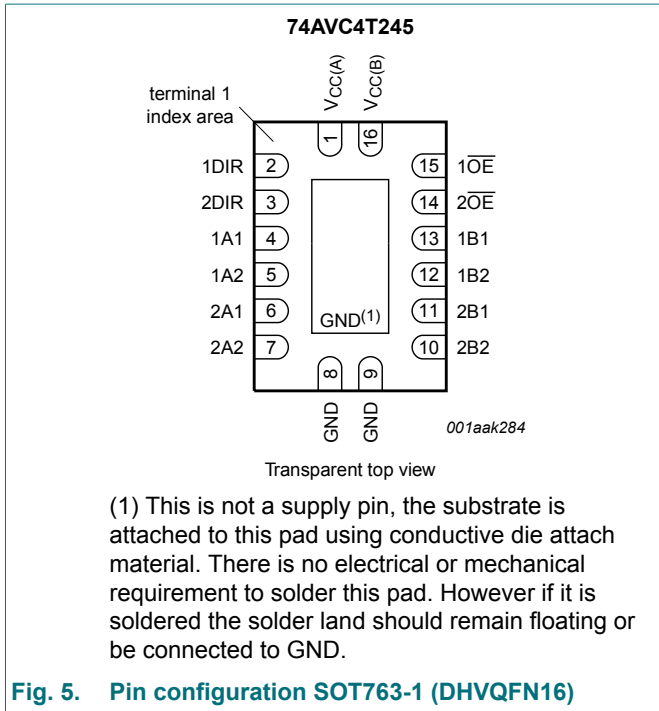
74AVC4T245

terminal 1 index area

$V_{CC(A)}$ $V_{CC(B)}$

1 16

1DIR 2
2DIR 3
1A1 4
1A2 5
2A1 6
2A2 7

15 $1\overline{OE}$
14 $2\overline{OE}$
13 1B1
12 1B2
11 2B1
10 2B2

GND$^{(1)}$

8 9

GND GND

001aak284

Transparent top view

(1) This is not a supply pin, the substrate is attached to this pad using conductive die attach material. There is no electrical or mechanical requirement to solder this pad. However if it is soldered the solder land should remain floating or be connected to GND.

Fig. 5. Pin configuration SOT763-1 (DHVQFN16)